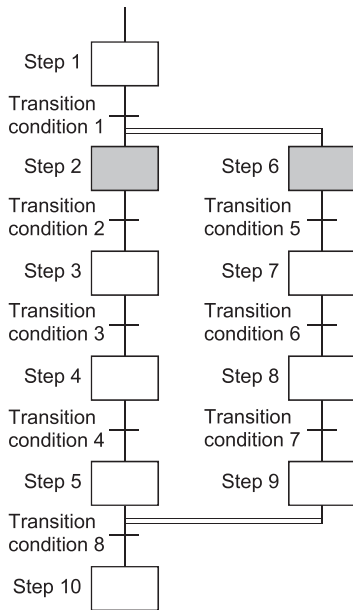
Step 1

Transition condition 1

Step 2

Transition condition 2

Step 3

Transition condition 3

Step 4

Transition condition 4

Step 5

Step 6

Transition condition 5

Step 7

Transition condition 6

Step 8

Transition condition 7

Step 9

Transition condition 8

Step 10